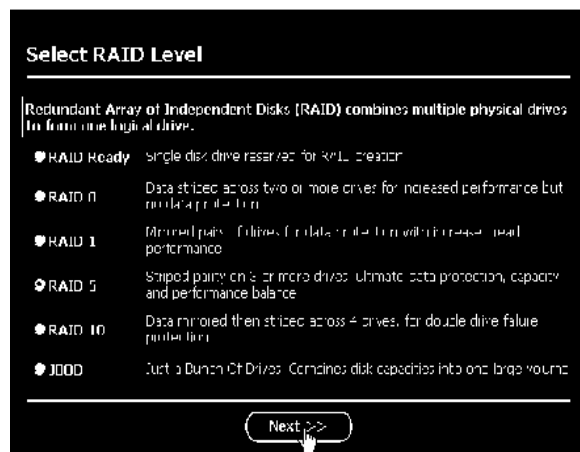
Select RAID Level

Redundant Array of Independent Disks (RAID) combines multiple physical drives to form one logical drive.

| | |
|---|---|
| RAID Ready | Single disk drive reserved for RAID creation |
| RAID 0 | Data striped across two or more drives for increased performance but no data protection |
| RAID 1 | Mirrored pairs – 2 drives for data protection with increased read performance |
| RAID 5 | Striped parity on 3 or more drives. Ultimate data protection, capacity and performance balance |
| RAID 10 | Data mirrored then striped across 4 drives, for double drive failure protection |
| JBOD | Just a Bunch Of Drives. Combines disk capacities into one large volume |

Next >>